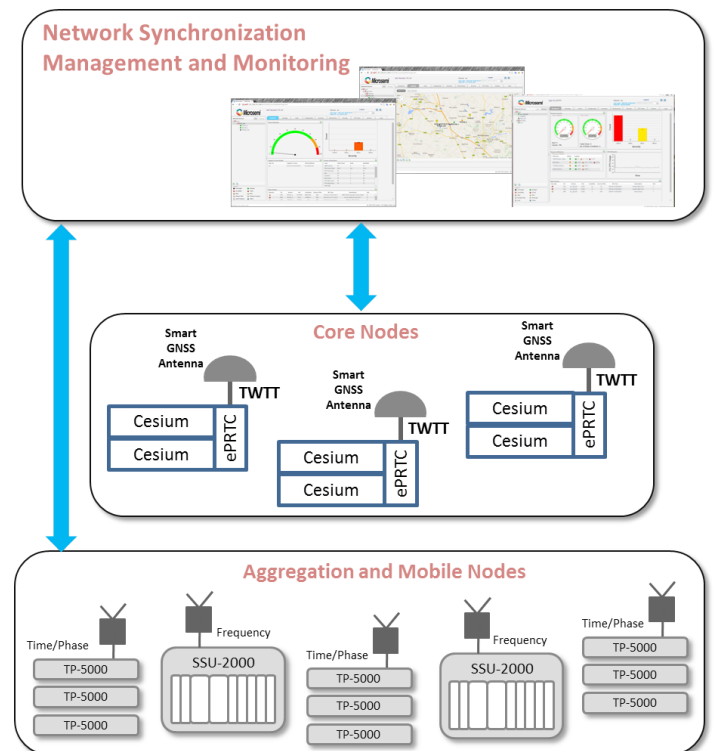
Network Synchronization Management and Monitoring

Microsemi

Microsemi

Core Nodes

Smart GNSS Antenna

TWTT

Cesium

Cesium

ePRTC

Smart GNSS Antenna

TWTT

Cesium

Cesium

ePRTC

Smart GNSS Antenna

TWTT

Cesium

Cesium

ePRTC

Aggregation and Mobile Nodes

Time/Phase

TP-5000

TP-5000

TP-5000

Frequency

SSU-2000

Time/Phase

TP-5000

TP-5000

TP-5000

Frequency

SSU-2000

Time/Phase

TP-5000

TP-5000

TP-5000